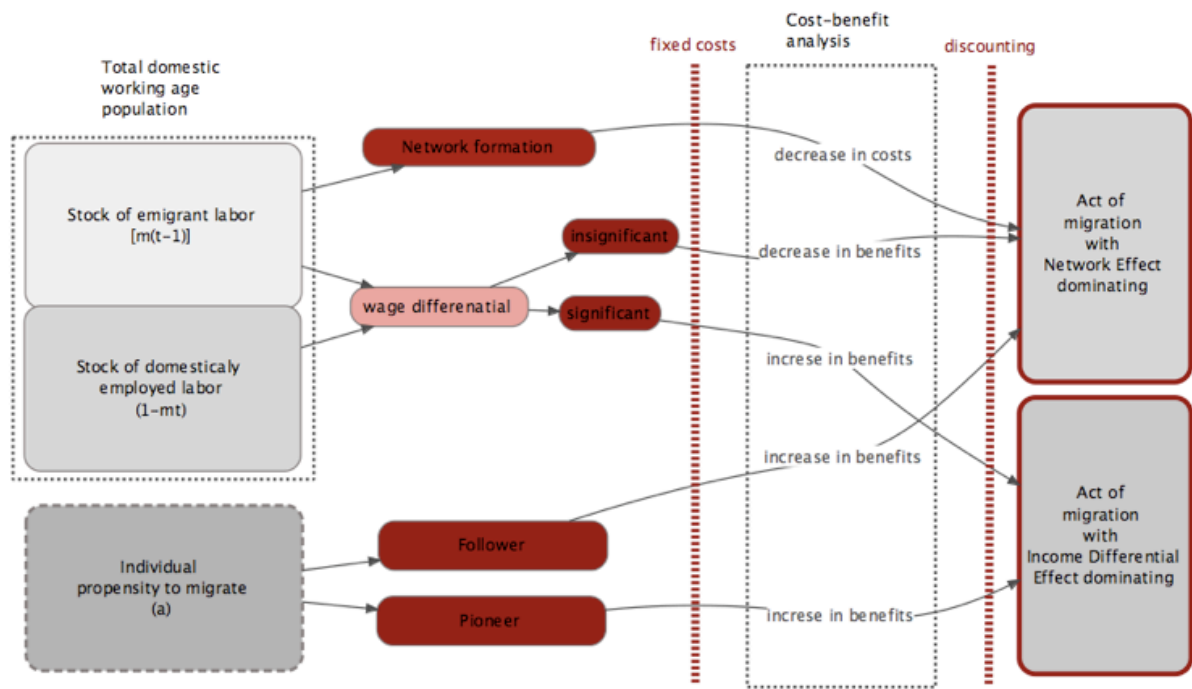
Total domestic working age population

fixed costs

Cost-benefit analysis

discounting

Stock of emigrant labor [m(t-1)]

Stock of domesticaly employed labor (1-mt)

Network formation

wage differenatial

insignificant

significant

decrease in costs

decrease in benefits

increse in benefits

increase in benefits

increse in benefits

Act of migration with Network Effect dominating

Act of migration with Income Differential Effect dominating

Individual propensity to migrate (a)

Follower

Pioneer